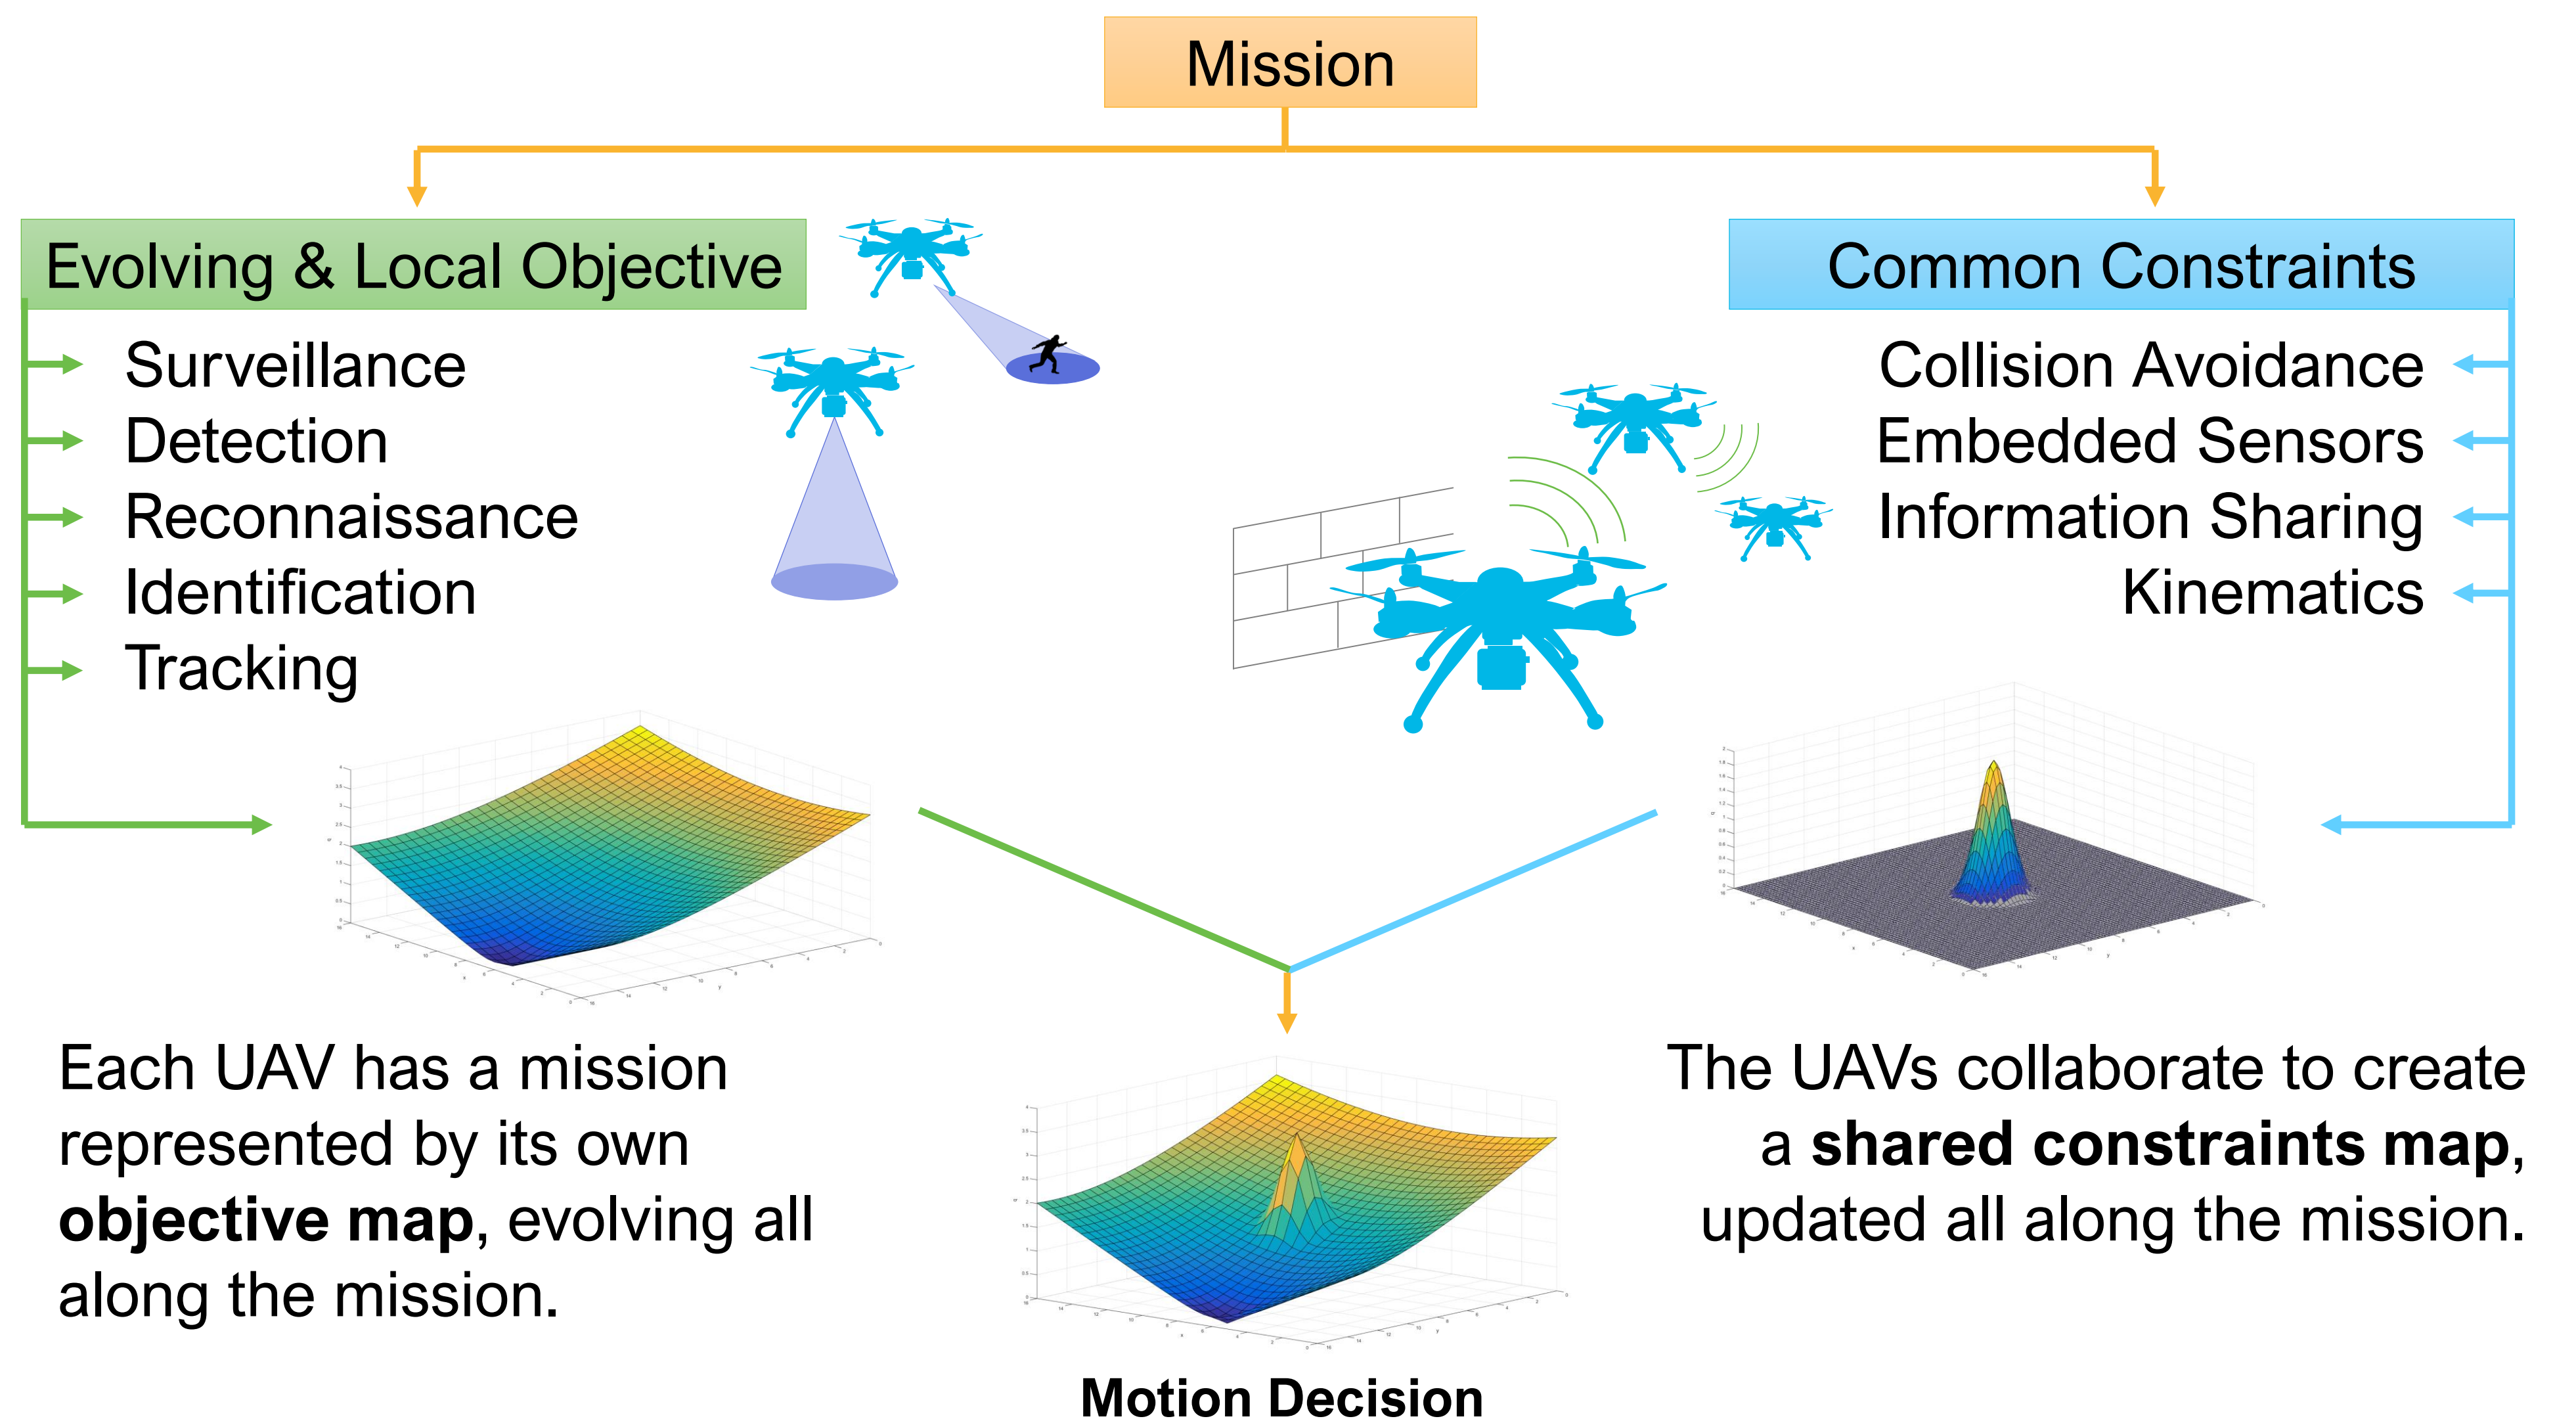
Mission

Evolving & Local Objective

Surveillance
Detection
Reconnaissance
Identification
Tracking

Common Constraints

Collision Avoidance
Embedded Sensors
Information Sharing
Kinematics

Each UAV has a mission represented by its own **objective map**, evolving all along the mission.

The UAVs collaborate to create a **shared constraints map**, updated all along the mission.

**Motion Decision**